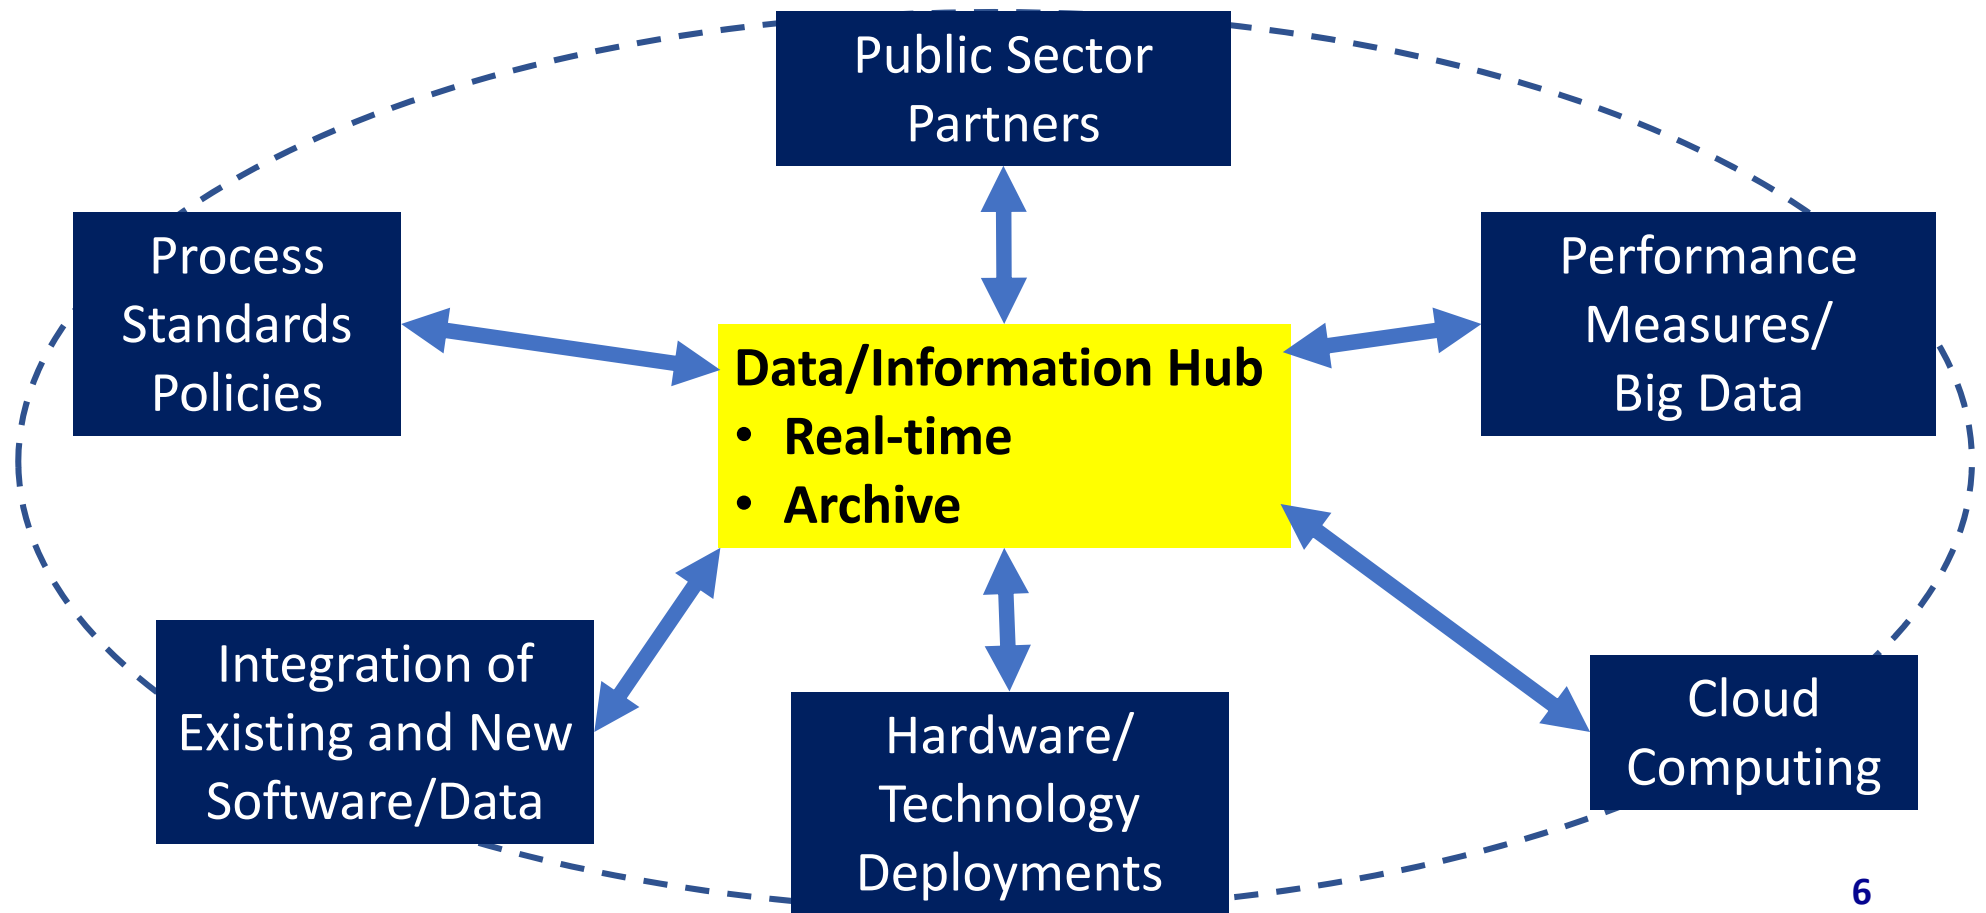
Public Sector Partners

Process Standards Policies

Performance Measures/ Big Data

Data/Information Hub
• Real-time
• Archive

Integration of Existing and New Software/Data

Hardware/ Technology Deployments

Cloud Computing

6